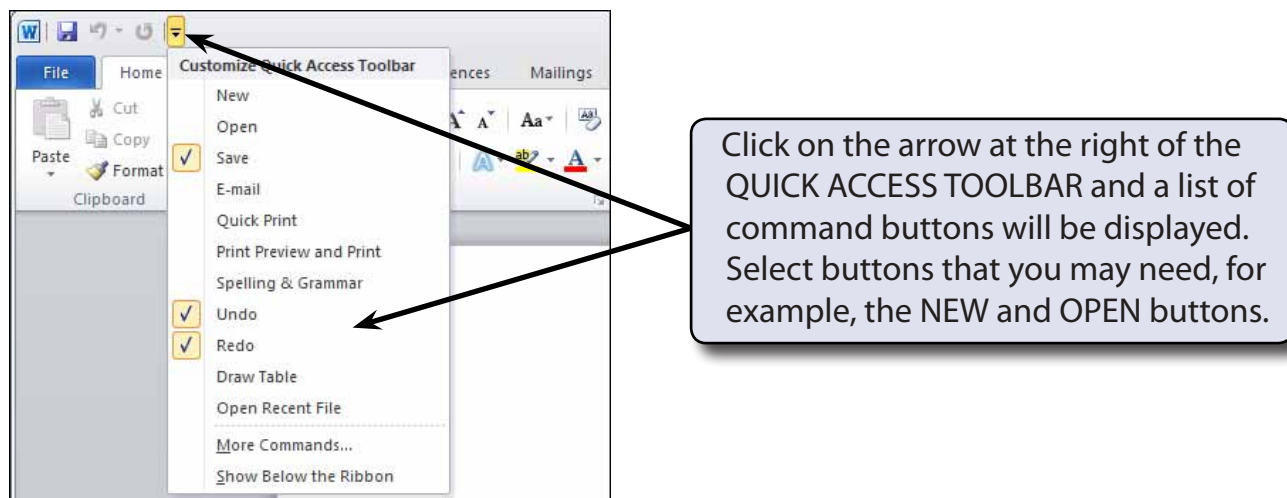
File
Home
ences
Mailings
Cut
Copy
Paste
Format
Clipboard
Customize Quick Access Toolbar
New
Open
✓ Save
E-mail
Quick Print
Print Preview and Print
Spelling & Grammar
✓ Undo
✓ Redo
Draw Table
Open Recent File
More Commands...
Show Below the Ribbon

Click on the arrow at the right of the QUICK ACCESS TOOLBAR and a list of command buttons will be displayed. Select buttons that you may need, for example, the NEW and OPEN buttons.